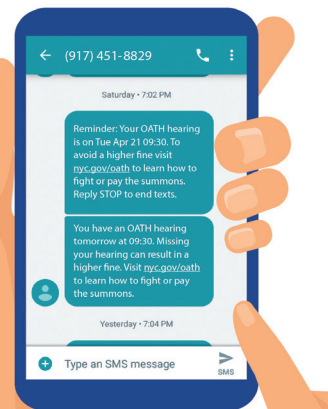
(917) 451-8829

Saturday • 7:02 PM

Reminder: Your OATH hearing is on Tue Apr 21 09:30. To avoid a higher fine visit nyc.gov/oath to learn how to fight or pay the summons. Reply STOP to end texts.

You have an OATH hearing tomorrow at 09:30. Missing your hearing can result in a higher fine. Visit nyc.gov/oath to learn how to fight or pay the summons.

Yesterday • 7:04 PM

Type an SMS message

SMS